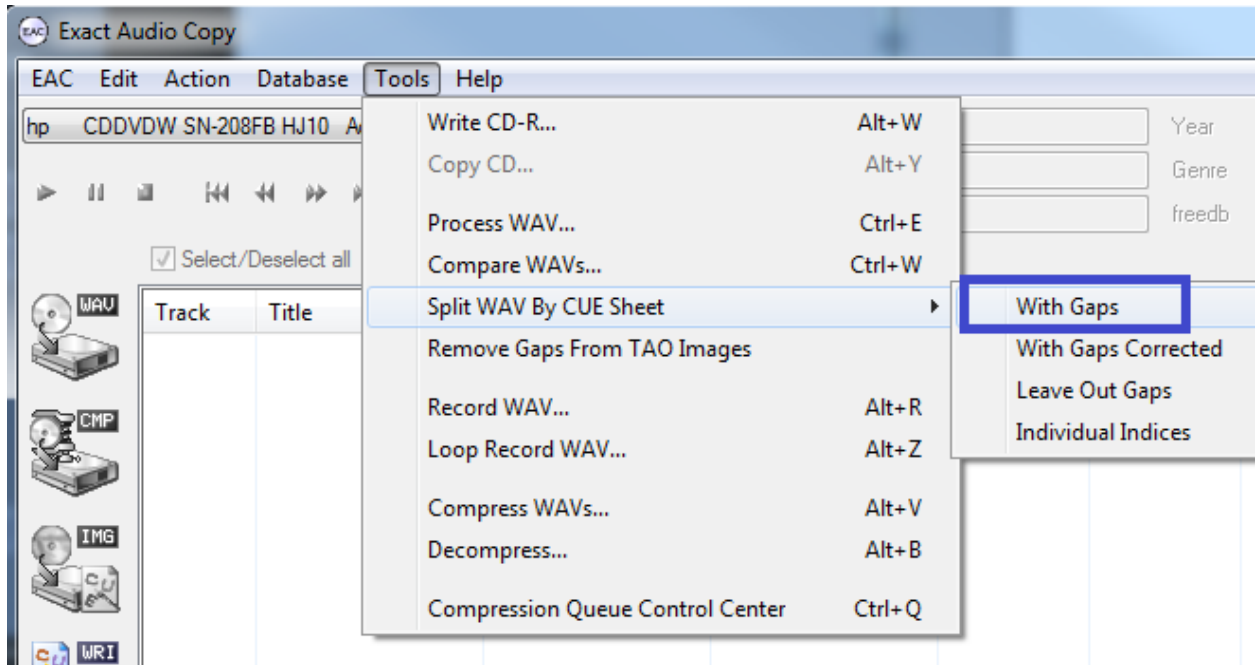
EAC Exact Audio Copy

EAC Edit Action Database Tools Help

hp CDDVDW SN-208FB HJ10 A

Year

Genre

freedb

Select/Deselect all

WAV

Track Title

CMP

IMG

WRI

Write CD-R... Alt+W
Copy CD... Alt+Y
Process WAV... Ctrl+E
Compare WAVs... Ctrl+W
Split WAV By CUE Sheet
Remove Gaps From TAO Images
Record WAV... Alt+R
Loop Record WAV... Alt+Z
Compress WAVs... Alt+V
Decompress... Alt+B
Compression Queue Control Center Ctrl+Q

With Gaps
With Gaps Corrected
Leave Out Gaps
Individual Indices